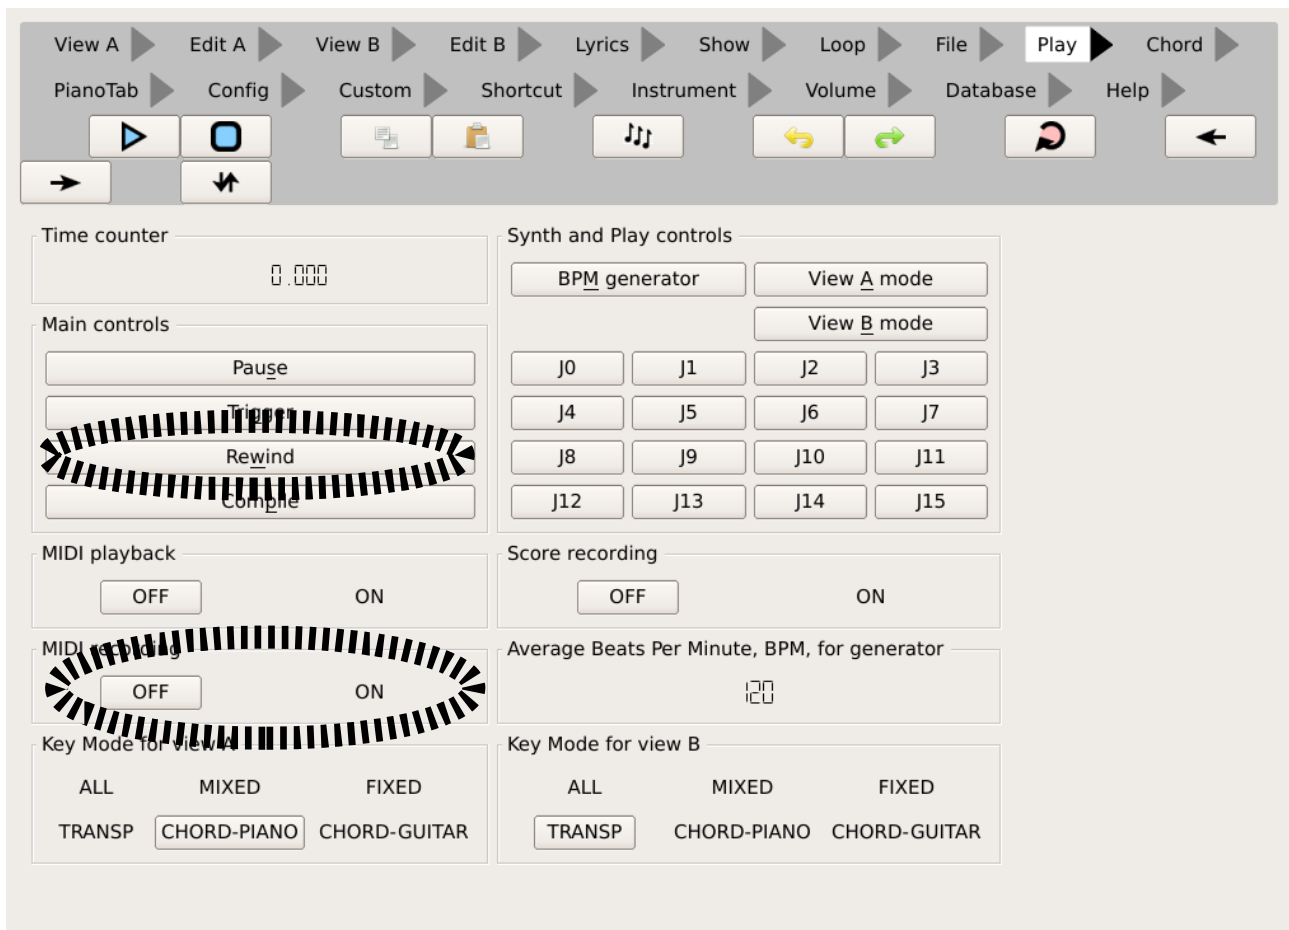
View A Edit A View B Edit B Lyrics Show Loop File Play Chord
PianoTab Config Custom Shortcut Instrument Volume Database Help

Time counter
0.000

Main controls
Pause
Trigger
Rewind
Compile

Synth and Play controls
BPM generator
View A mode
View B mode

| J0 | J1 | J2 | J3 |
|---|---|---|---|
| J4 | J5 | J6 | J7 |
| J8 | J9 | J10 | J11 |
| J12 | J13 | J14 | J15 |

MIDI playback
OFF ON

Score recording
OFF ON

MIDI recording
OFF ON

Average Beats Per Minute, BPM, for generator
120

Key Mode for view A
ALL MIXED FIXED
TRANSP CHORD-PIANO CHORD-GUITAR

Key Mode for view B
ALL MIXED FIXED
TRANSP CHORD-PIANO CHORD-GUITAR